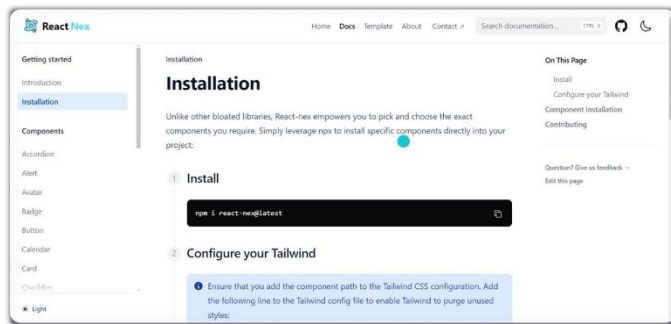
React Nex

Home Docs Template About Contact ↗ Search documentation... CTRL K

Getting started
Introduction
Installation

Components
Accordion
Alert
Avatar
Badge
Button
Calendar
Card
Checkbox

Light

Installation

Installation

Unlike other bloated libraries, React-nex empowers you to pick and choose the exact components you require. Simply leverage npx to install specific components directly into your project:

1 Install

npm i react-nex@latest

2 Configure your Tailwind

Ensure that you add the component path to the Tailwind CSS configuration. Add the following line to the Tailwind config file to enable Tailwind to purge unused styles:

On This Page
Install
Configure your Tailwind
Component Installation
Contributing

Question? Give us feedback →
Edit this page